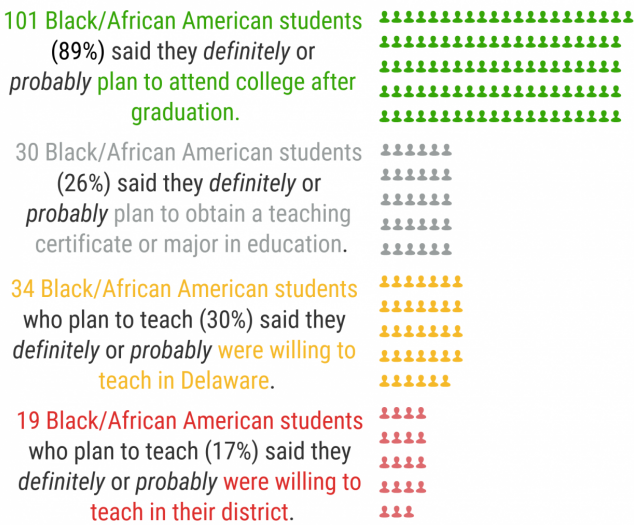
101 Black/African American students (89%) said they *definitely* or *probably* plan to attend college after graduation.

30 Black/African American students (26%) said they *definitely* or *probably* plan to obtain a teaching certificate or major in education.

34 Black/African American students who plan to teach (30%) said they *definitely* or *probably* were willing to teach in Delaware.

19 Black/African American students who plan to teach (17%) said they *definitely* or *probably* were willing to teach in their district.